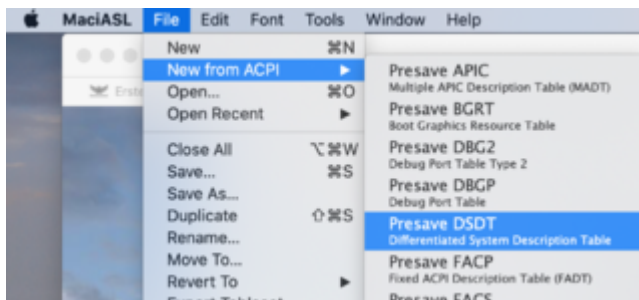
MaciASL File Edit Font Tools Window Help

New ⌘N
New from ACPI ▶
Open... ⌘O
Open Recent ▶
Close All ⌥⌘W
Save... ⌘S
Save As...
Duplicate ⇧⌘S
Rename...
Move To...
Revert To ▶
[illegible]

Erst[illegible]

Presave APIC
Multiple APIC Description Table (MADT)
Presave BGRT
Boot Graphics Resource Table
Presave DBG2
Debug Port Table Type 2
Presave DBGP
Debug Port Table
Presave DSDT
Differentiated System Description Table
Presave FACP
Fixed ACPI Description Table (FADT)
Presave FACS